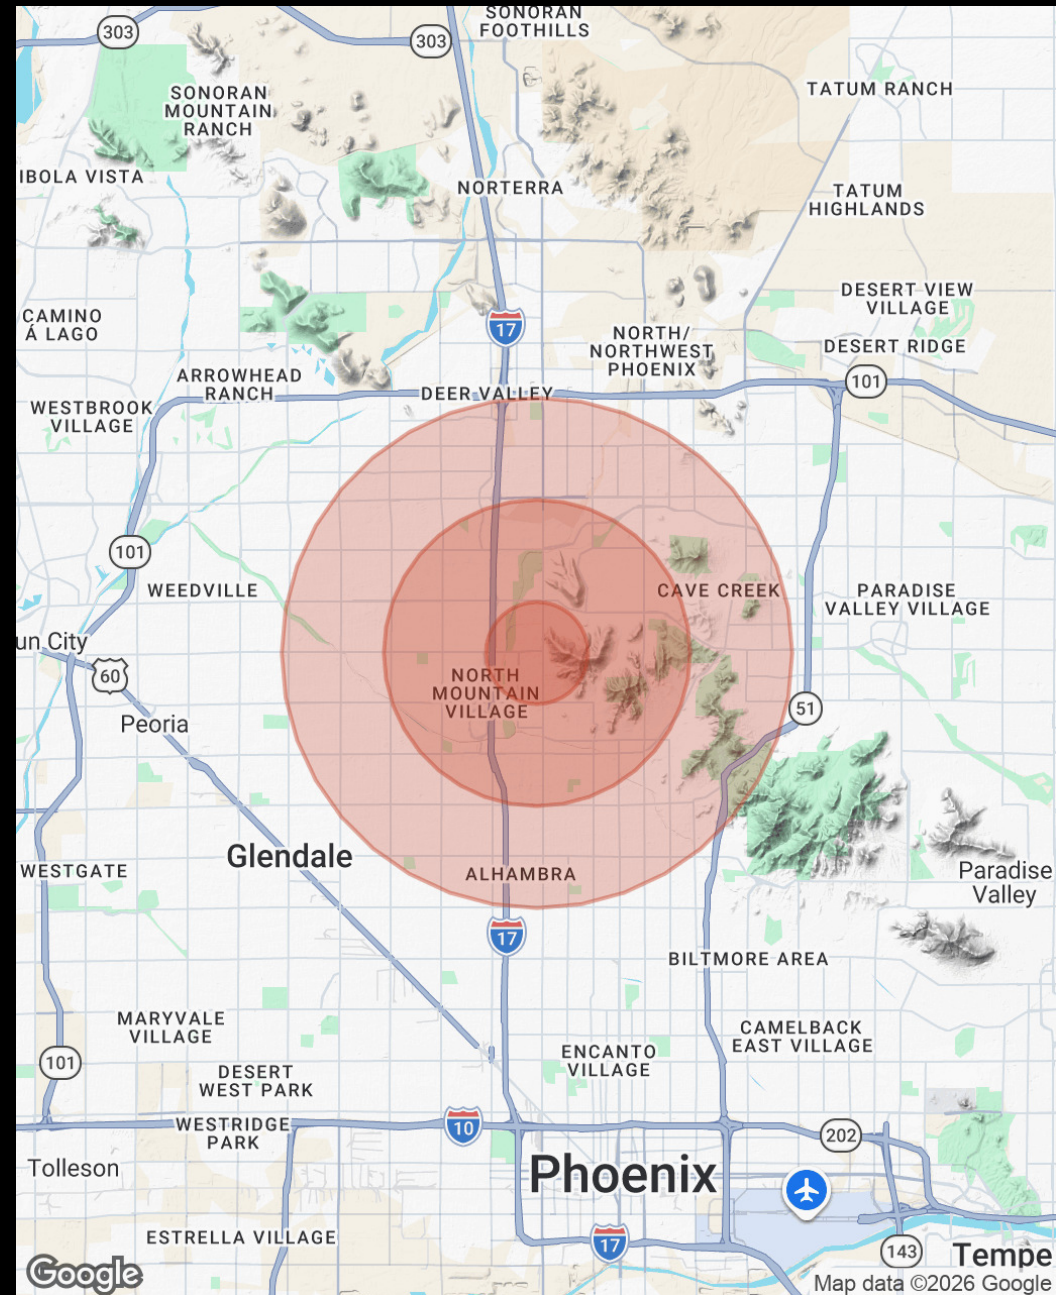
303
303
SONORAN FOOTHILLS
SONORAN MOUNTAIN RANCH
TATUM RANCH
IBOLA VISTA
NORTERRA
TATUM HIGHLANDS
DESERT VIEW VILLAGE
CAMINO A LAGO
17
NORTH/ NORTHWEST PHOENIX
DESERT RIDGE
ARROWHEAD RANCH
DEER VALLEY
101
WESTBROOK VILLAGE
101
WEEDVILLE
CAVE CREEK
PARADISE VALLEY VILLAGE
un City
60
NORTH MOUNTAIN VILLAGE
Peoria
51
WESTGATE
Glendale
ALHAMBRA
Paradise Valley
17
BILTMORE AREA
MARYVALE VILLAGE
CAMELBACK EAST VILLAGE
ENCANTO VILLAGE
101
DESERT WEST PARK
WESTRIDGE PARK
10
202
Tolleson
Phoenix
ESTRELLA VILLAGE
17
143
Tempe
Google
Map data ©2026 Google